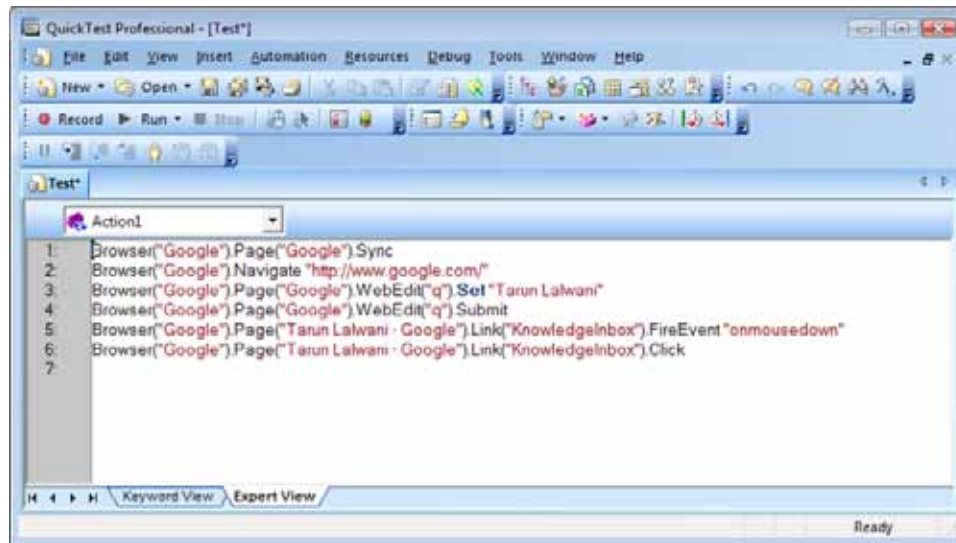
QuickTest Professional - [Test*]

File Edit View Insert Automation Resources Debug Tools Window Help

New Open

Record Run Stop

Test*

Action1

1: Browser("Google").Page("Google").Sync
2: Browser("Google").Navigate "http://www.google.com/"
3: Browser("Google").Page("Google").WebEdit("q").Set "Tarun Lalwani"
4: Browser("Google").Page("Google").WebEdit("q").Submit
5: Browser("Google").Page("Tarun Lalwani - Google").Link("KnowledgeInbox").FireEvent "onmousedown"
6: Browser("Google").Page("Tarun Lalwani - Google").Link("KnowledgeInbox").Click
7:

Keyword View Expert View

Ready